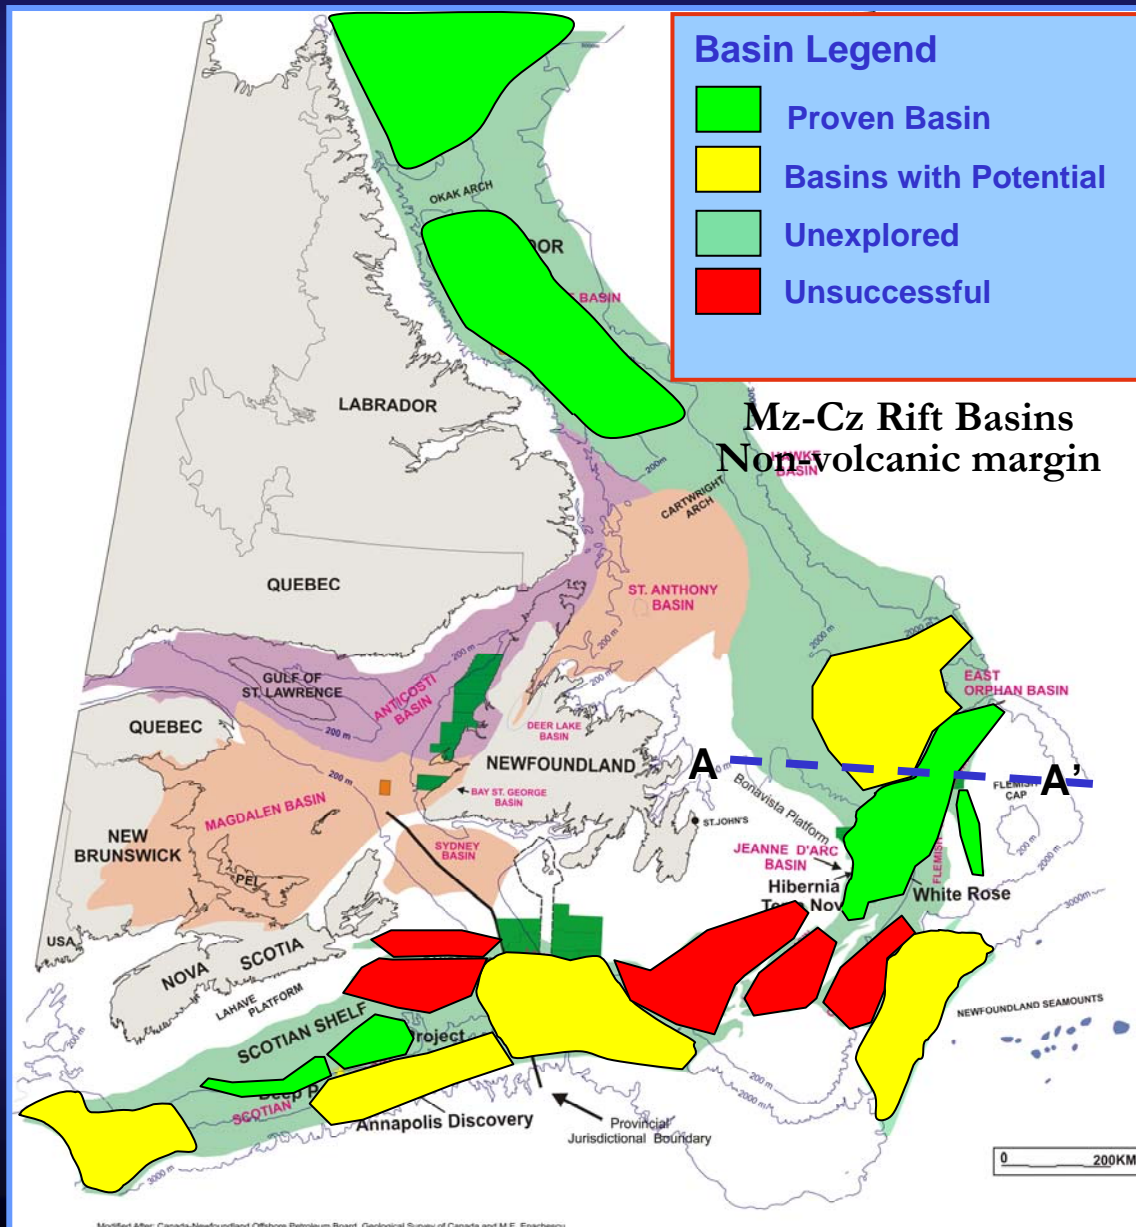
Basin Legend

Proven Basin

Basins with Potential

Unexplored

Unsuccessful

Mz-Cz Rift Basins
Non-volcanic margin

OKAK ARCH

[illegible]OR

BASIN

LABRADOR

HAWKE BASIN

CARTWRIGHT ARCH

QUEBEC

ST. ANTHONY BASIN

GULF OF ST. LAWRENCE

ANTICOSTI BASIN

DEER LAKE BASIN

QUEBEC

NEWFOUNDLAND

A

A'

EAST ORPHAN BASIN

FLEMISH CAP

Bonavista Platform

BAY ST. GEORGE BASIN

ST.JOHN'S

MAGDALEN BASIN

NEW BRUNSWICK

PEI

SYDNEY BASIN

JEANNE D'ARC BASIN

Hibernia

Te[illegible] Nov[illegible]

White Rose

USA

NOVA SCOTIA

LAHAVE PLATFORM

SCOTIAN SHELF

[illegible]roject

Deep P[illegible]

SCOTIAN

Annapolis Discovery

Provincial Jurisdictional Boundary

NEWFOUNDLAND SEAMOUNTS

200 m

2000 m

3000 m

0

200KM

Modified After: Canada-Newfoundland Offshore Petroleum Board, Geological Survey of Canada and M.E. Enachescu